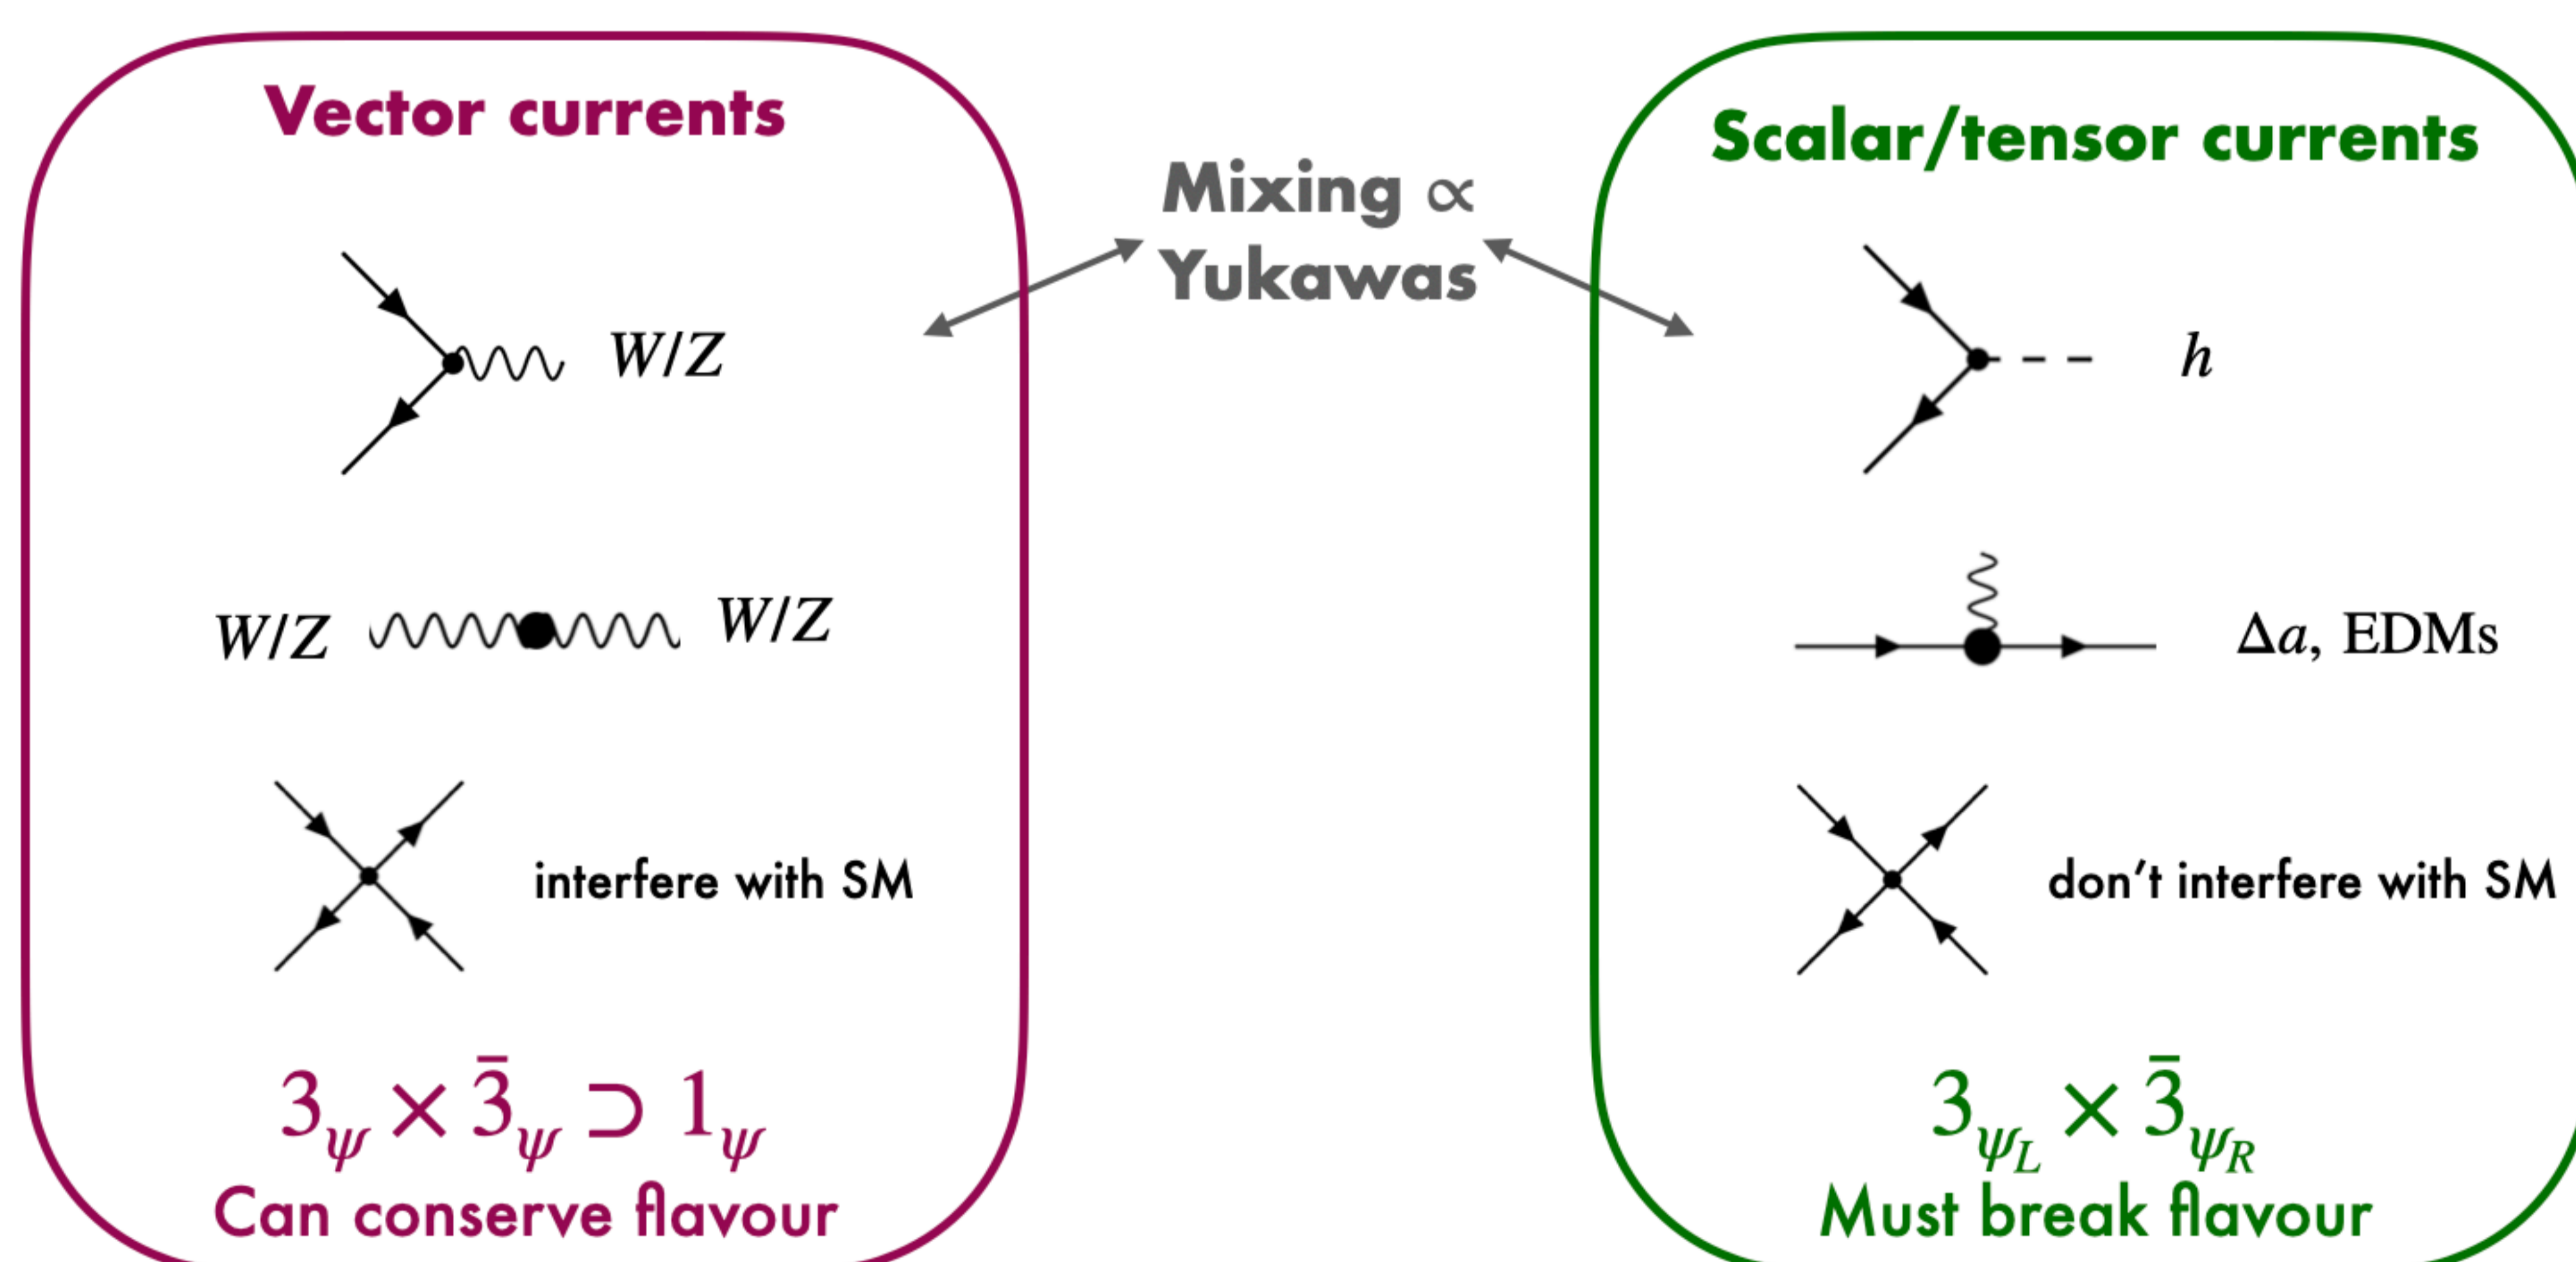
Vector currents

$W/Z$

$W/Z$ $W/Z$

interfere with SM

$3_\psi \times \bar{3}_\psi \supset 1_\psi$

Can conserve flavour

Mixing $\propto$ Yukawas

Scalar/tensor currents

$h$

$\Delta a$, EDMs

don't interfere with SM

$3_{\psi_L} \times \bar{3}_{\psi_R}$

Must break flavour